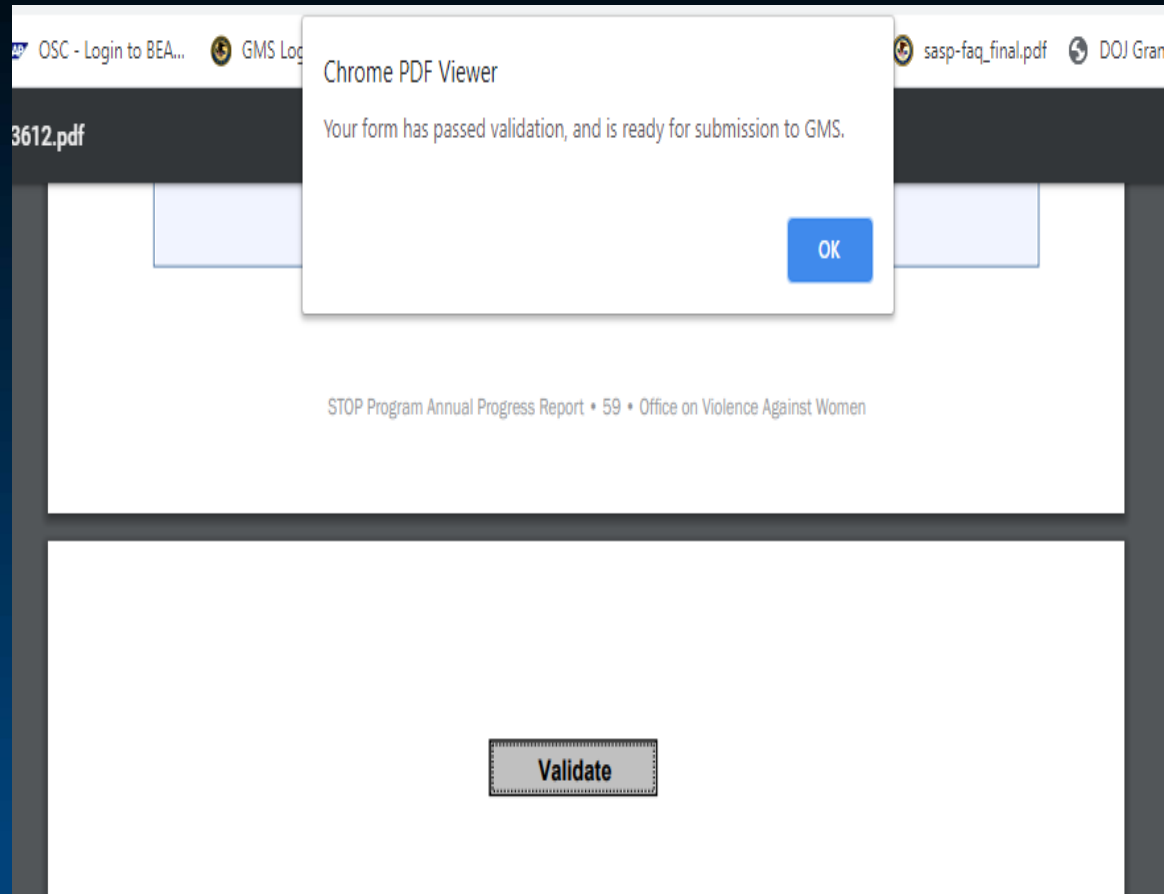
OSC - Login to BEA... GMS Log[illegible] sasp-faq_final.pdf DOJ Gran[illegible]

3612.pdf

Chrome PDF Viewer

Your form has passed validation, and is ready for submission to GMS.

OK

STOP Program Annual Progress Report • 59 • Office on Violence Against Women

Validate